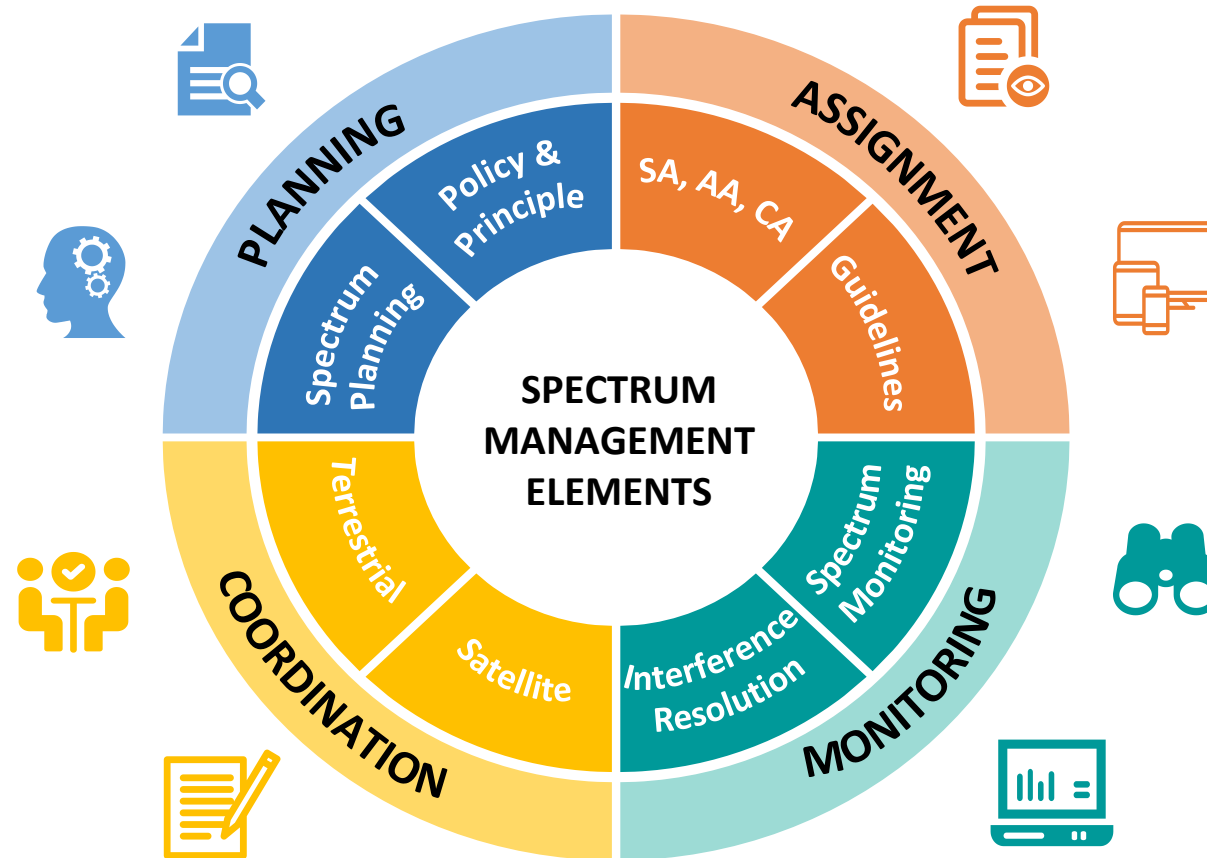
PLANNING

Policy & Principle

Spectrum Planning

ASSIGNMENT

SA, AA, CA

Guidelines

SPECTRUM MANAGEMENT ELEMENTS

COORDINATION

Terrestrial

Satellite

MONITORING

Spectrum Monitoring

Interference Resolution